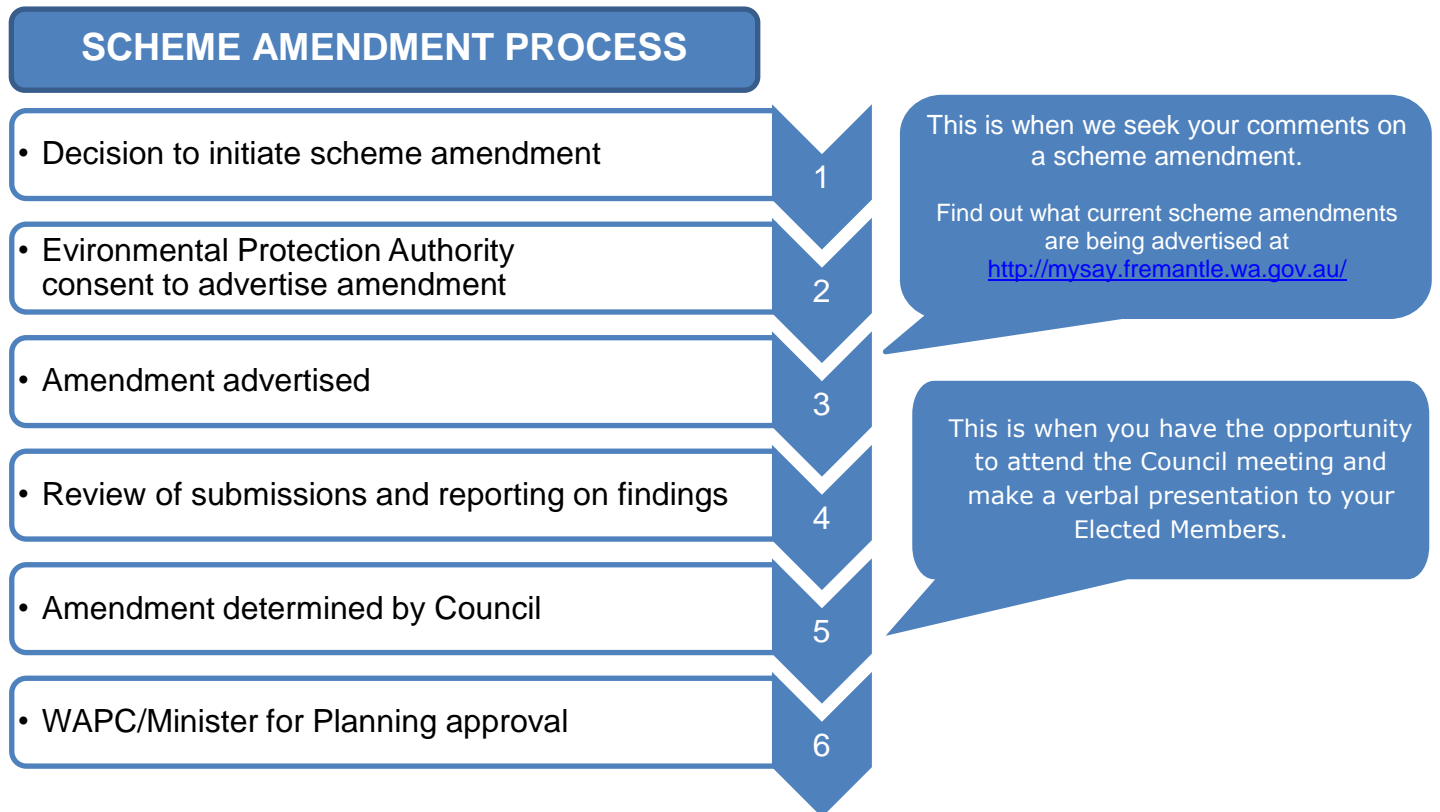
SCHEME AMENDMENT PROCESS

• Decision to initiate scheme amendment

1

• Evironmental Protection Authority consent to advertise amendment

2

• Amendment advertised

3

• Review of submissions and reporting on findings

4

• Amendment determined by Council

5

• WAPC/Minister for Planning approval

6

This is when we seek your comments on a scheme amendment.

Find out what current scheme amendments are being advertised at http://mysay.fremantle.wa.gov.au/

This is when you have the opportunity to attend the Council meeting and make a verbal presentation to your Elected Members.